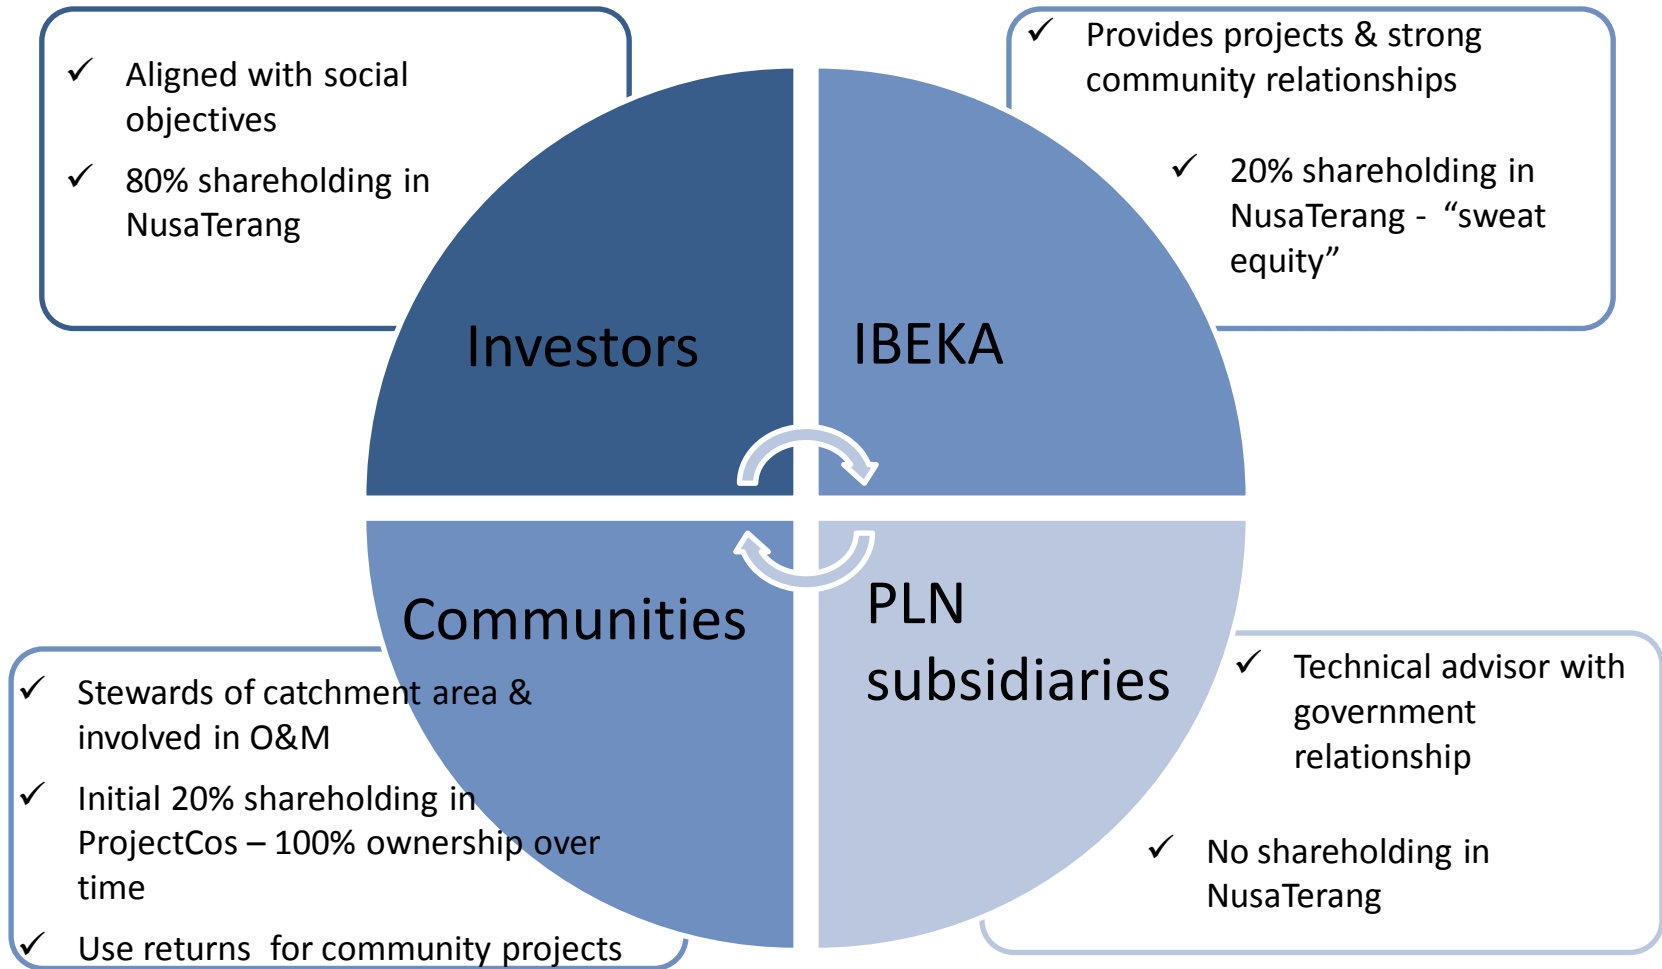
✓ Aligned with social objectives

✓ 80% shareholding in NusaTerang

✓ Provides projects & strong community relationships

✓ 20% shareholding in NusaTerang - “sweat equity”

Investors

IBEKA

Communities

PLN subsidiaries

✓ Stewards of catchment area & involved in O&M

✓ Initial 20% shareholding in ProjectCos – 100% ownership over time

✓ Use returns for community projects

✓ Technical advisor with government relationship

✓ No shareholding in NusaTerang